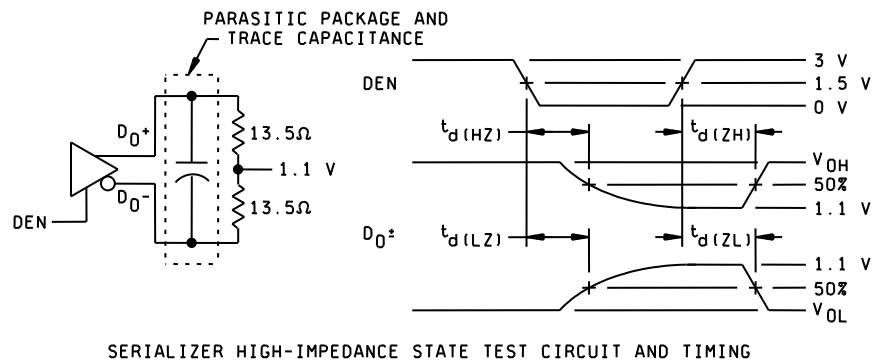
PARASITIC PACKAGE AND TRACE CAPACITANCE

$D_O^+$

$D_O^-$

DEN

13.5Ω

1.1 V

13.5Ω

DEN

3 V

1.5 V

0 V

$t_{d(HZ)}$

$t_{d(ZH)}$

$V_{OH}$

50%

1.1 V

$D_O^\pm$

$t_{d(LZ)}$

$t_{d(ZL)}$

1.1 V

50%

$V_{OL}$

SERIALIZER HIGH-IMPEDANCE STATE TEST CIRCUIT AND TIMING